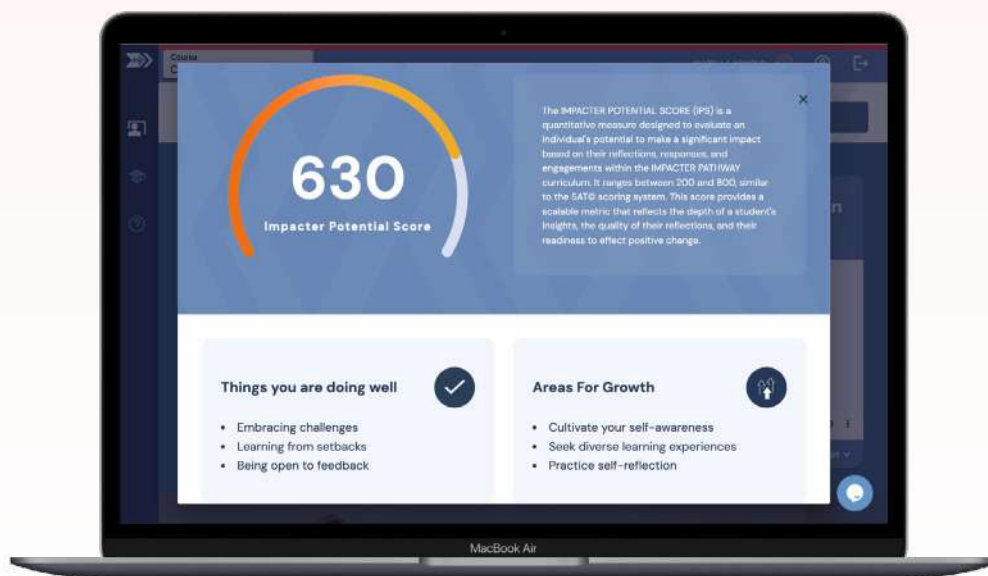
Course

630

Impacter Potential Score

The IMPACTER POTENTIAL SCORE (IPS) is a quantitative measure designed to evaluate an individual's potential to make a significant impact based on their reflections, responses, and engagements within the IMPACTER PATHWAY curriculum. It ranges between 200 and 800, similar to the SAT© scoring system. This score provides a scalable metric that reflects the depth of a student's insights, the quality of their reflections, and their readiness to effect positive change.

×

Things you are doing well

- Embracing challenges
- Learning from setbacks
- Being open to feedback

Areas For Growth

- Cultivate your self-awareness
- Seek diverse learning experiences
- Practice self-reflection

MacBook Air